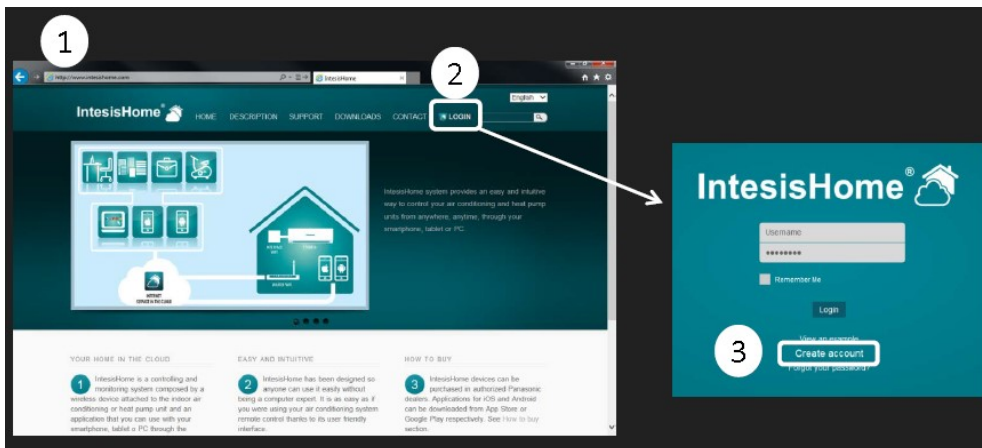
1

http://www.intesishome.com

IntesisHome

2

English

IntesisHome®

HOME DESCRIPTION SUPPORT DOWNLOADS CONTACT LOGIN

IntesisHome system provides an easy and intuitive way to control your air conditioning and heat pump units from anywhere, anytime, through your smartphone, tablet or PC.

YOUR HOME IN THE CLOUD

1 IntesisHome is a controlling and monitoring system composed by a wireless device attached to the indoor air conditioning or heat pump unit and an application that you can use with your smartphone, tablet o PC through the

EASY AND INTUITIVE

2 IntesisHome has been designed so anyone can use it easily without being a computer expert. It is as easy as if you were using your air conditioning system remote control thanks to its user friendly interface.

HOW TO BUY

3 IntesisHome devices can be purchased in authorized Panasonic dealers. Applications for iOS and Android can be downloaded from App Store or Google Play respectively. See How to buy section.

IntesisHome®

Username

••••••••

Remember Me

Login

View an example

3 Create account

Forgot your password?